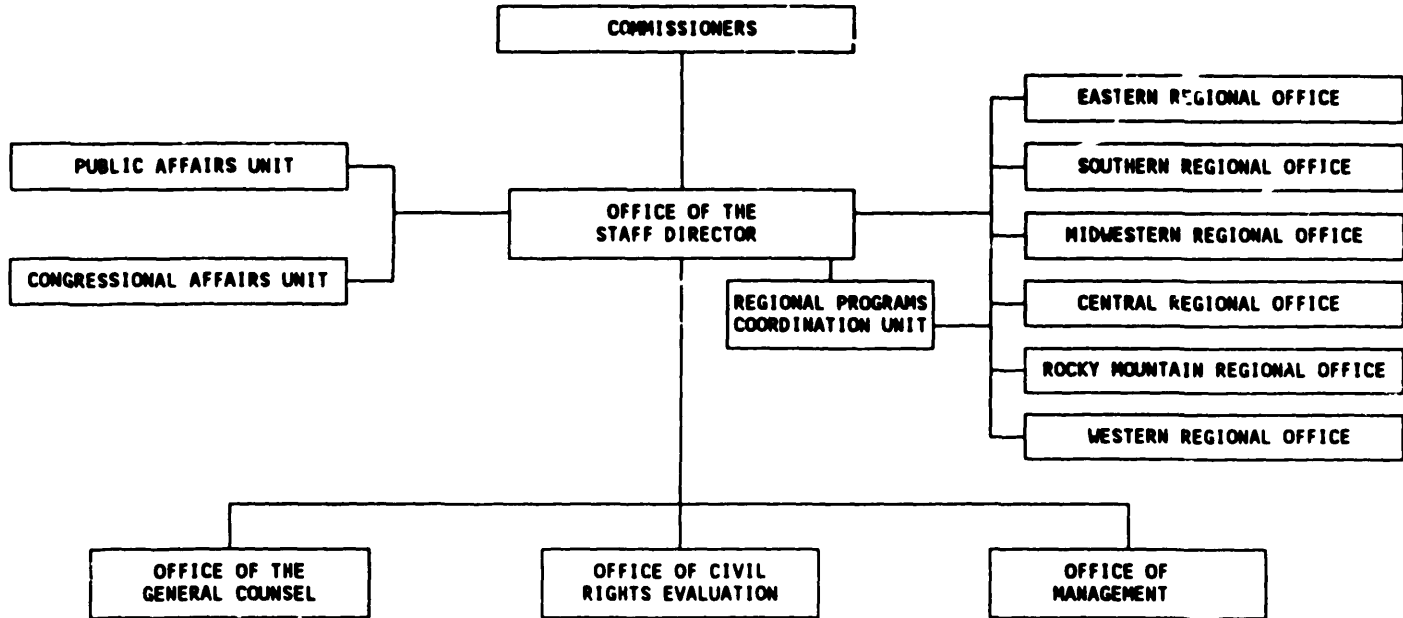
COMMISSIONERS

PUBLIC AFFAIRS UNIT

CONGRESSIONAL AFFAIRS UNIT

OFFICE OF THE STAFF DIRECTOR

REGIONAL PROGRAMS COORDINATION UNIT

EASTERN REGIONAL OFFICE

SOUTHERN REGIONAL OFFICE

MIDWESTERN REGIONAL OFFICE

CENTRAL REGIONAL OFFICE

ROCKY MOUNTAIN REGIONAL OFFICE

WESTERN REGIONAL OFFICE

OFFICE OF THE GENERAL COUNSEL

OFFICE OF CIVIL RIGHTS EVALUATION

OFFICE OF MANAGEMENT